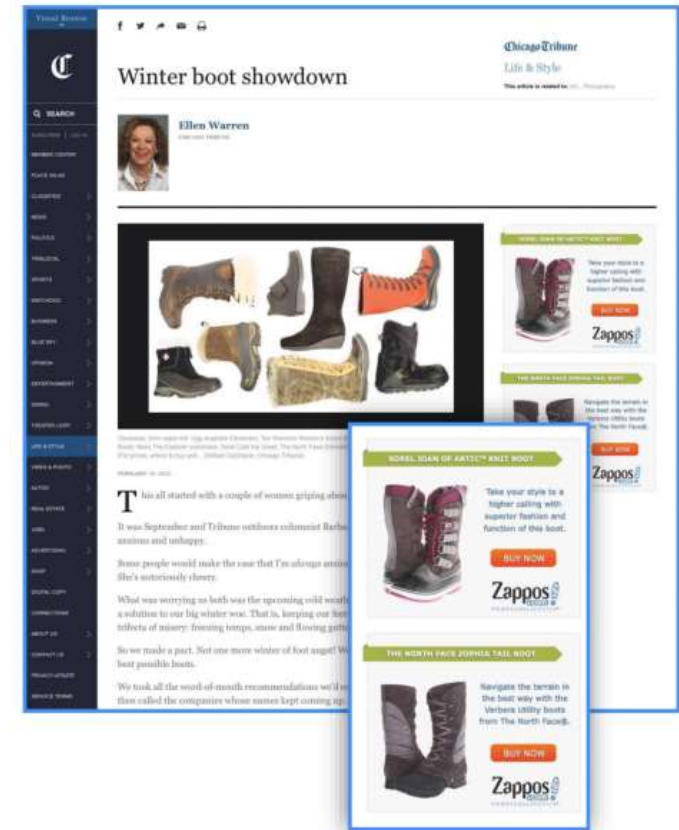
Visual Revenue

Q SEARCH

LIFE & STYLE

Chicago Tribune
Life & Style

Winter boot showdown

Ellen Warren

FEBRUARY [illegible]

This all started with a couple of women griping abou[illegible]

It was September and Tribune outdoors columnist Barb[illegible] anxious and unhappy.

Some people would make the case that I'm always anxio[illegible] She's notoriously cheery.

What was worrying us both was the upcoming cold weath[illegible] a solution to our big winter woe. That is, keeping our fee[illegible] trifecta of misery: freezing temps, snow and flowing gutt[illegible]

So we made a pact. Not one more winter of foot angst! W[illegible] best possible boots.

We took all the word-of-mouth recommendations we'd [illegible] then called the companies whose names kept coming up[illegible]

SOREL JOAN OF ARTIC™ KNIT BOOT

Take your style to a higher calling with superior fashion and function of this boot.

BUY NOW

Zappos

THE NORTH FACE ZOPHIA TAIL BOOT

Navigate the terrain in the best way with the Verbera Utility boots from The North Face®.

BUY NOW

Zappos